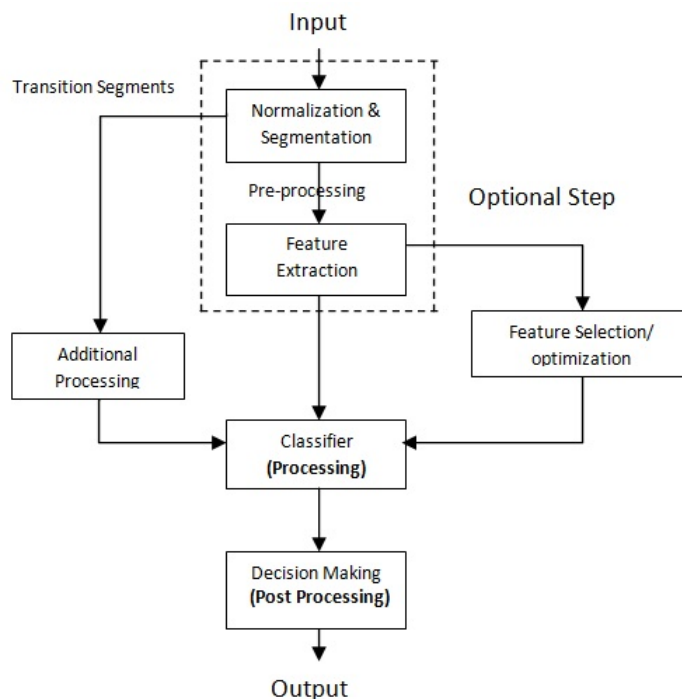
Input

Transition Segments

Normalization & Segmentation

Pre-processing

Optional Step

Feature Extraction

Additional Processing

Feature Selection/ optimization

Classifier (Processing)

Decision Making (Post Processing)

Output